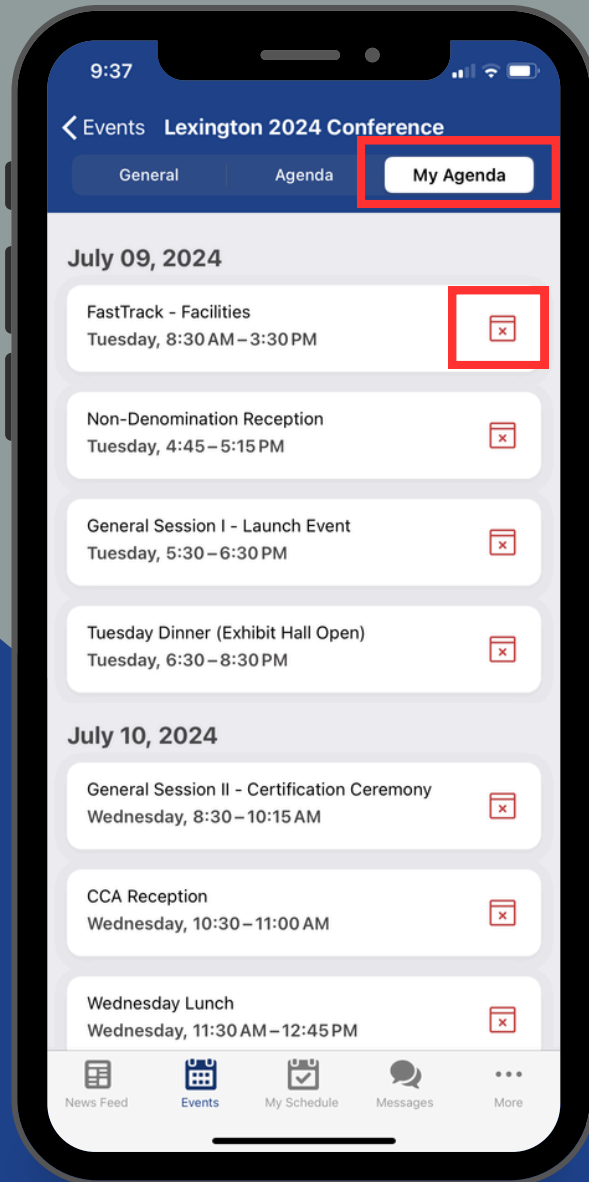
9:37

< Events Lexington 2024 Conference

General Agenda My Agenda

July 09, 2024

FastTrack - Facilities
Tuesday, 8:30 AM – 3:30 PM

Non-Denomination Reception
Tuesday, 4:45 – 5:15 PM

General Session I - Launch Event
Tuesday, 5:30 – 6:30 PM

Tuesday Dinner (Exhibit Hall Open)
Tuesday, 6:30 – 8:30 PM

July 10, 2024

General Session II - Certification Ceremony
Wednesday, 8:30 – 10:15 AM

CCA Reception
Wednesday, 10:30 – 11:00 AM

Wednesday Lunch
Wednesday, 11:30 AM – 12:45 PM

News Feed Events My Schedule Messages More